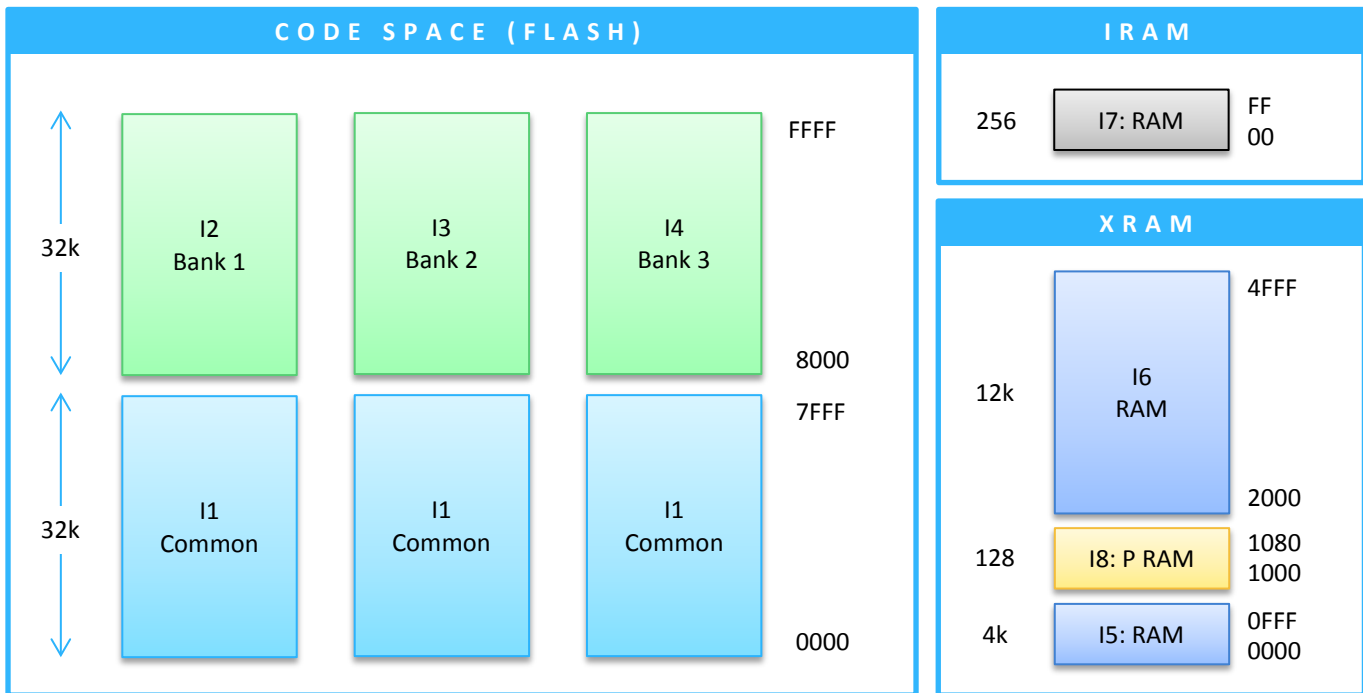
CODE SPACE (FLASH)

32k

I2
Bank 1

I3
Bank 2

I4
Bank 3

FFFF

8000

32k

I1
Common

I1
Common

I1
Common

7FFF

0000

IRAM

256

I7: RAM

FF
00

XRAM

12k

I6
RAM

4FFF

2000

128

I8: P RAM

1080
1000

4k

I5: RAM

0FFF
0000